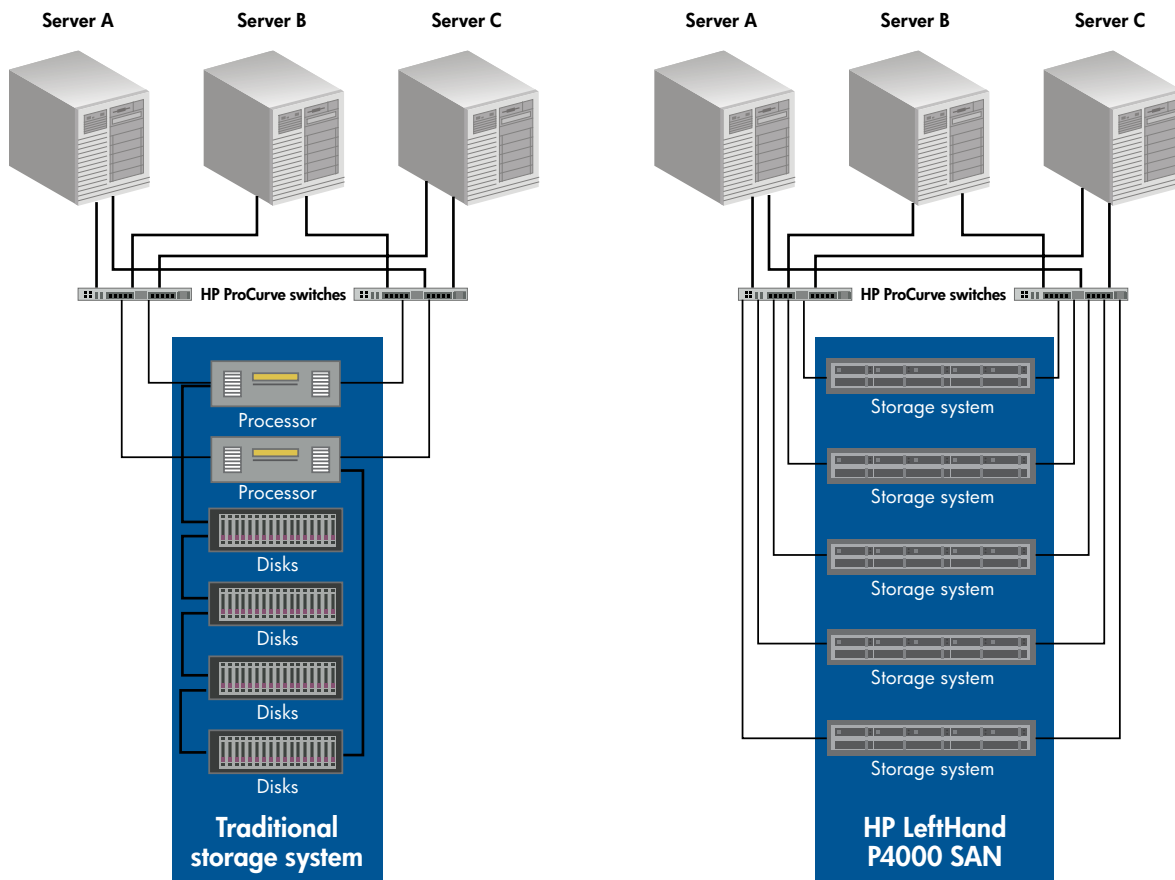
Server A
Server B
Server C

HP ProCurve switches

Processor
Processor
Disks
Disks
Disks
Disks

Traditional storage system

Server A
Server B
Server C

HP ProCurve switches

Storage system
Storage system
Storage system
Storage system
Storage system

HP LeftHand P4000 SAN